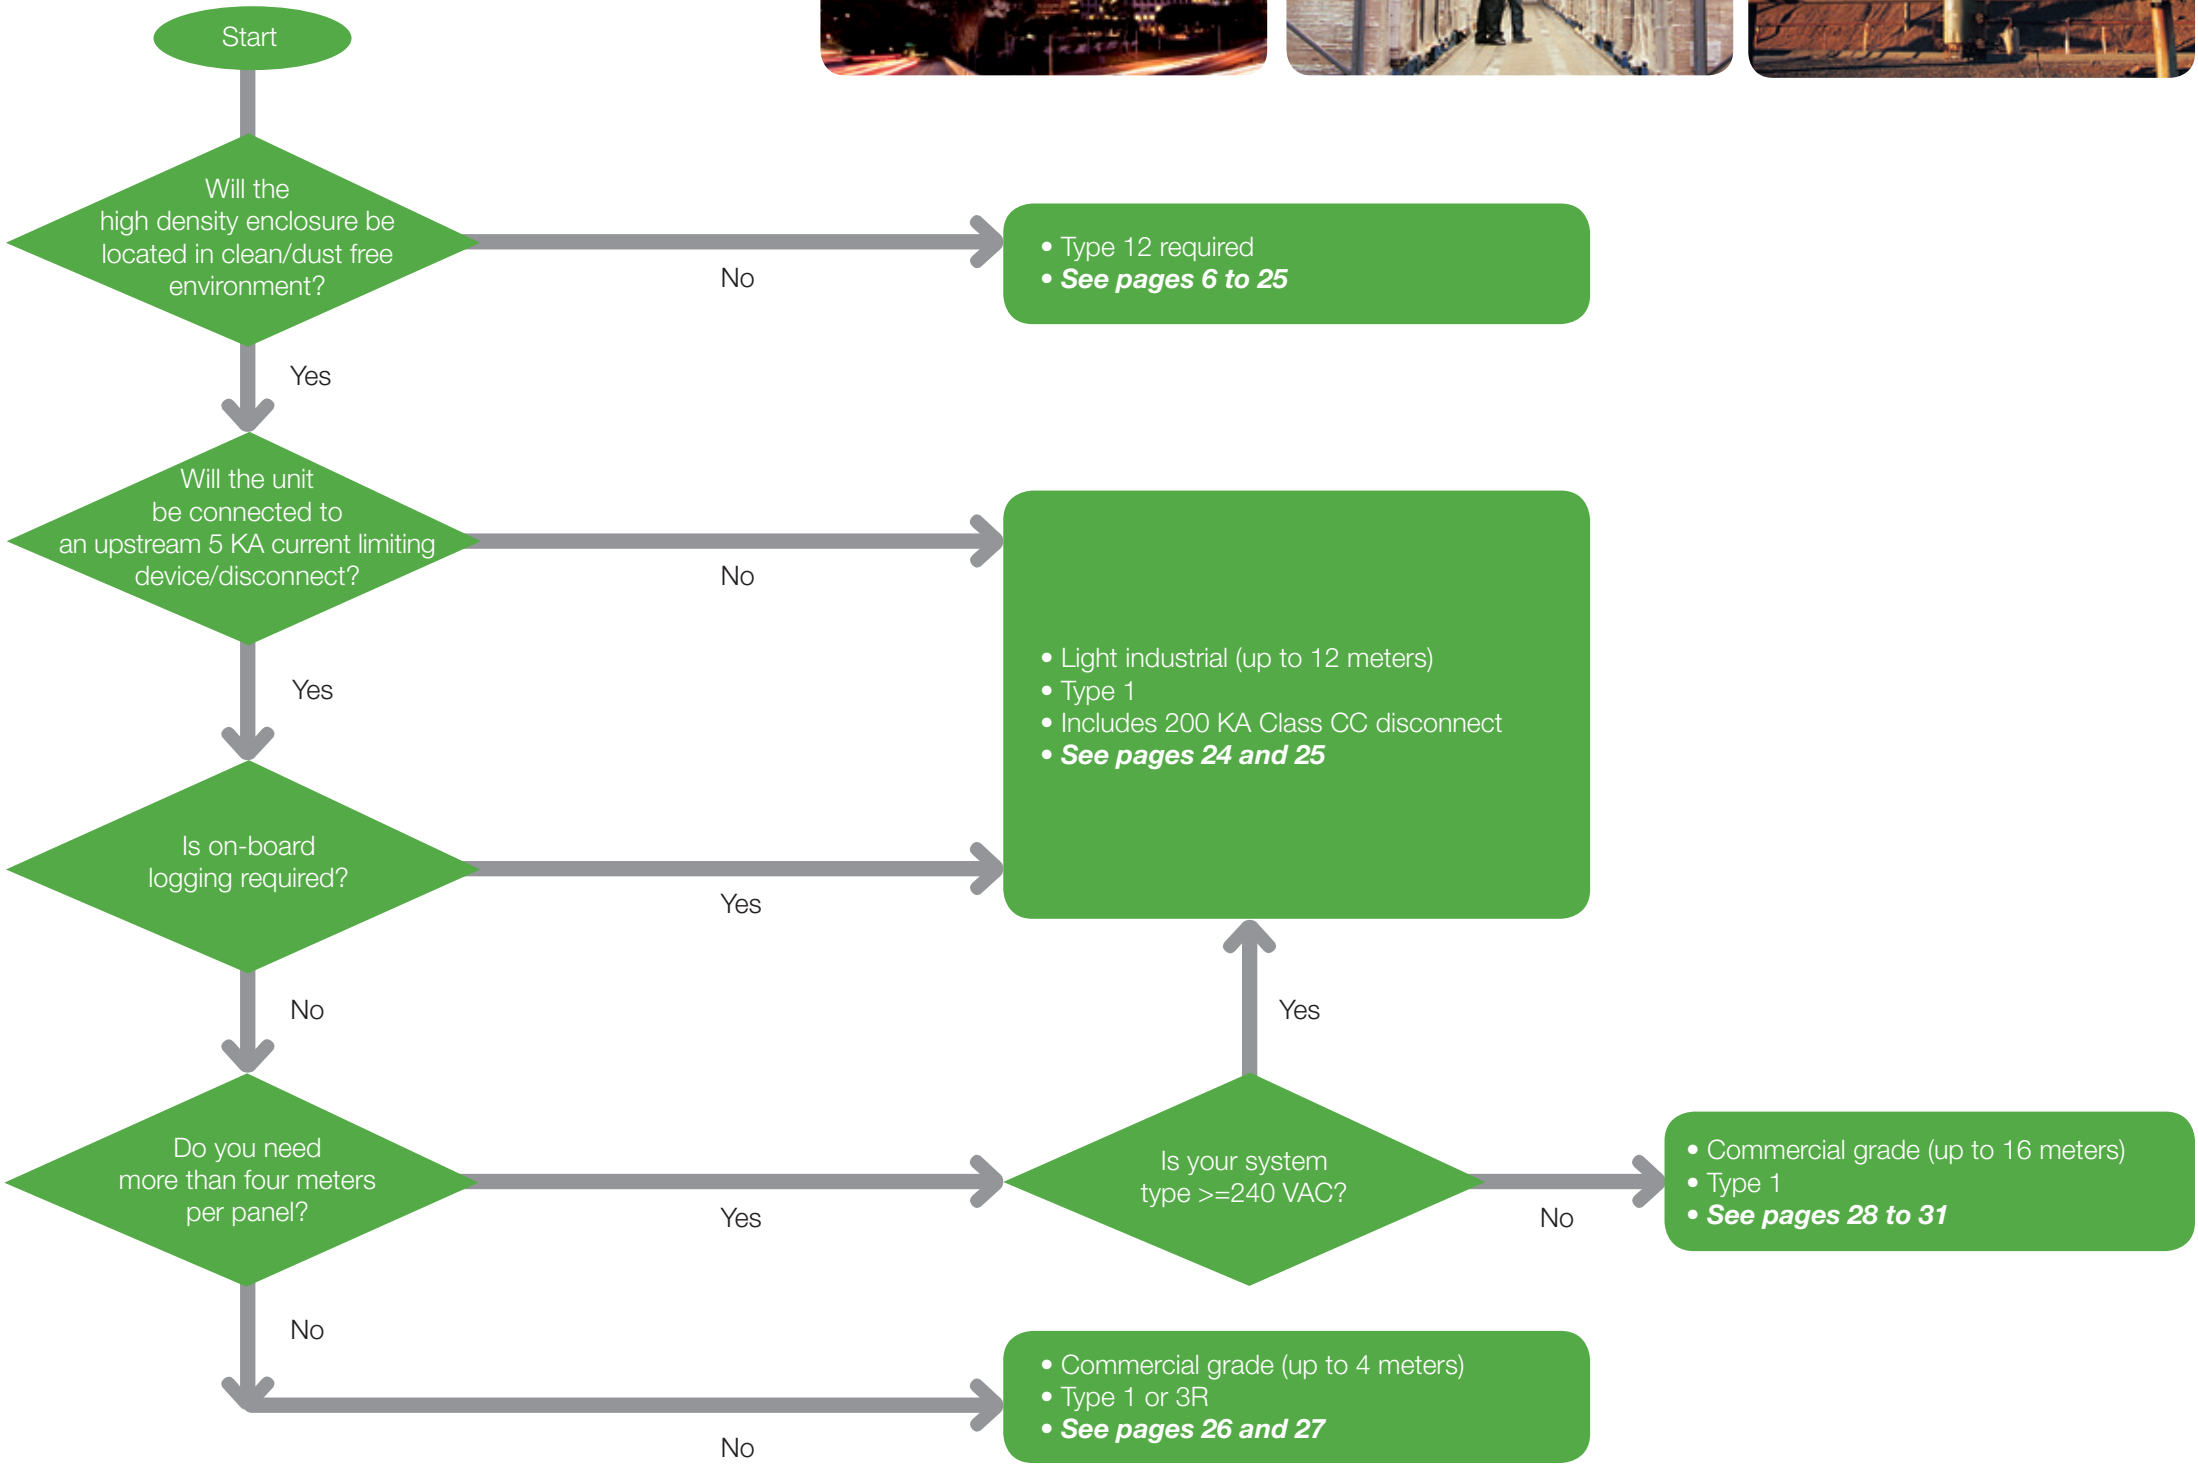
Start

Will the high density enclosure be located in clean/dust free environment?

No

• Type 12 required
• **See pages 6 to 25**

Yes

Will the unit be connected to an upstream 5 KA current limiting device/disconnect?

No

Yes

• Light industrial (up to 12 meters)
• Type 1
• Includes 200 KA Class CC disconnect
• **See pages 24 and 25**

Is on-board logging required?

Yes

No

Yes

Do you need more than four meters per panel?

Yes

Is your system type >=240 VAC?

No

• Commercial grade (up to 16 meters)
• Type 1
• **See pages 28 to 31**

No

• Commercial grade (up to 4 meters)
• Type 1 or 3R
• **See pages 26 and 27**

No